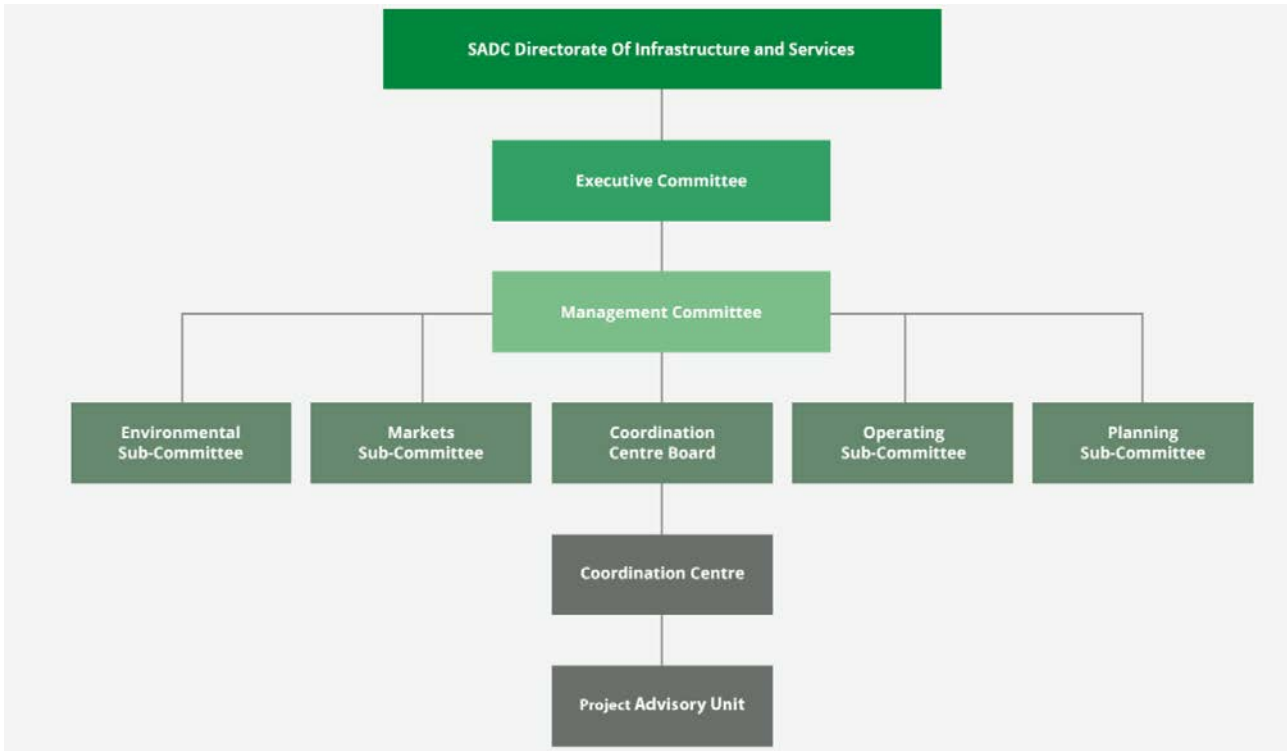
SADC Directorate Of Infrastructure and Services

Executive Committee

Management Committee

Environmental Sub-Committee

Markets Sub-Committee

Coordination Centre Board

Operating Sub-Committee

Planning Sub-Committee

Coordination Centre

Project Advisory Unit